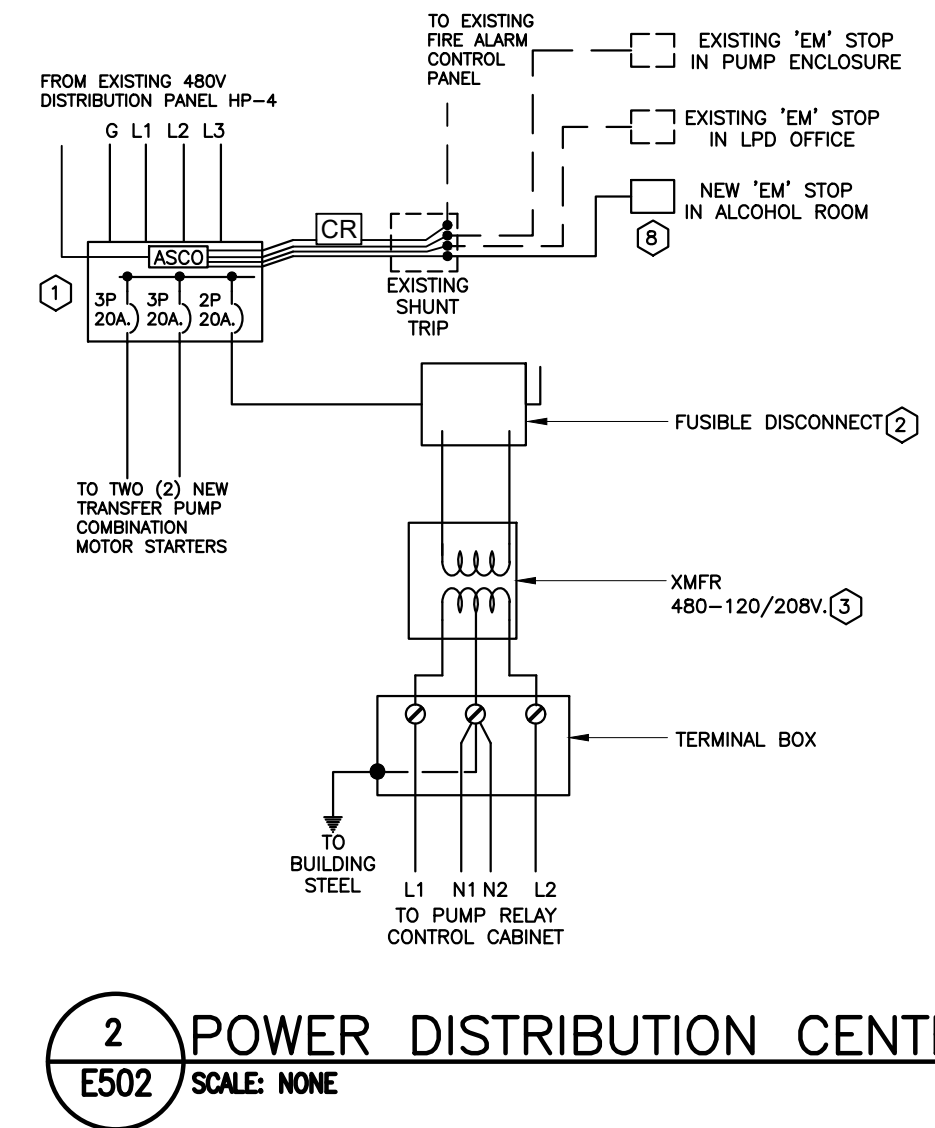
TO EXISTING FIRE ALARM CONTROL PANEL

EXISTING 'EM' STOP IN PUMP ENCLOSURE

FROM EXISTING 480V DISTRIBUTION PANEL HP-4

G L1 L2 L3

EXISTING 'EM' STOP IN LPD OFFICE

NEW 'EM' STOP IN ALCOHOL ROOM

CR

ASCO

8

1

3P 20A.

3P 20A.

2P 20A.

EXISTING SHUNT TRIP

FUSIBLE DISCONNECT 2

TO TWO (2) NEW TRANSFER PUMP COMBINATION MOTOR STARTERS

XMFR 480-120/208V. 3

TERMINAL BOX

TO BUILDING STEEL

L1 N1 N2 L2

TO PUMP RELAY CONTROL CABINET

2

E502

POWER DISTRIBUTION CENT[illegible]

SCALE: NONE